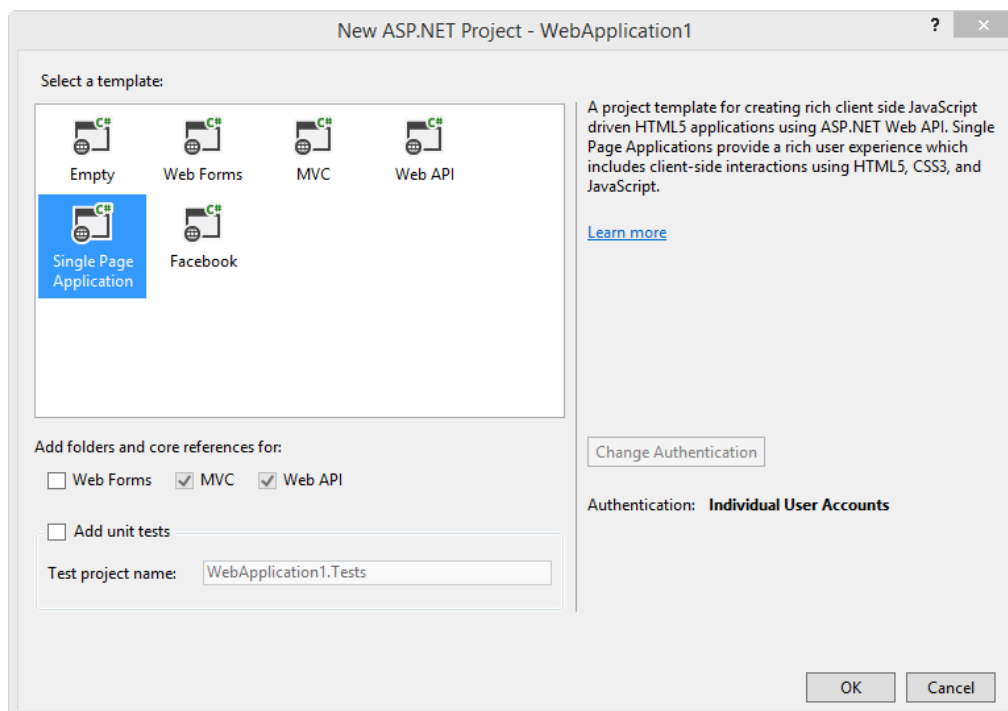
New ASP.NET Project - WebApplication1

?

×

Select a template:

C#
Empty

C#
Web Forms

C#
MVC

C#
Web API

C#
Single Page Application

C#
Facebook

A project template for creating rich client side JavaScript driven HTML5 applications using ASP.NET Web API. Single Page Applications provide a rich user experience which includes client-side interactions using HTML5, CSS3, and JavaScript.

Learn more

Add folders and core references for:

Web Forms
MVC
Web API

Add unit tests

Test project name: WebApplication1.Tests

Change Authentication

Authentication: **Individual User Accounts**

OK

Cancel